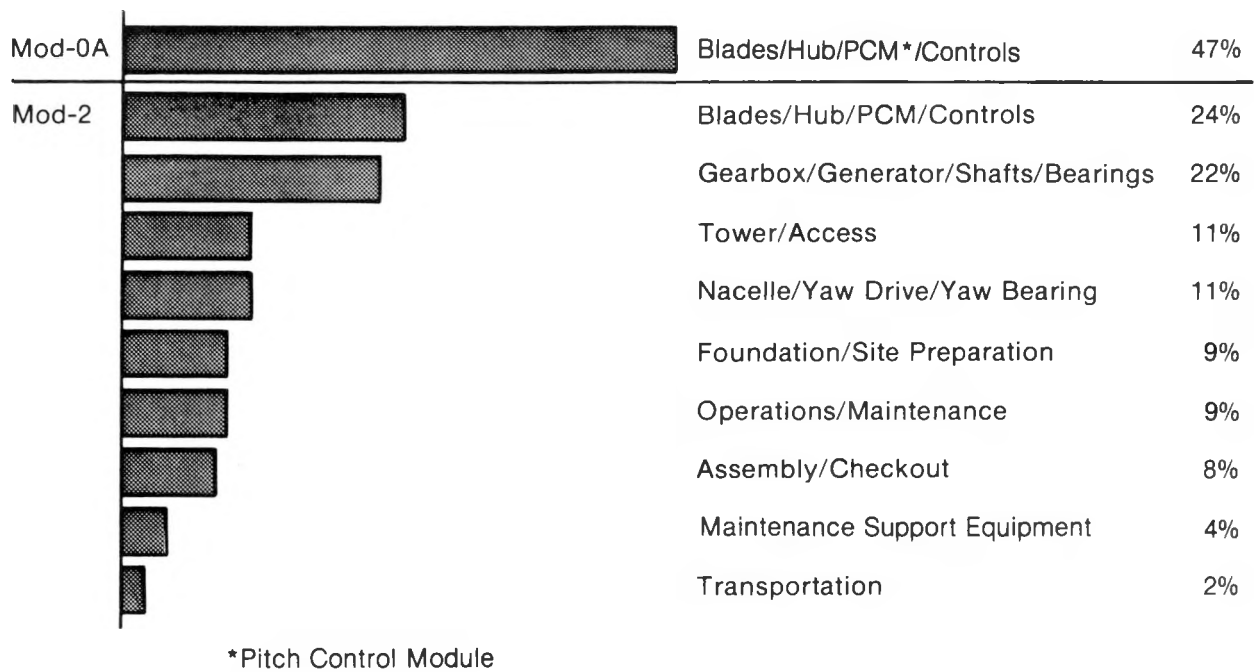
Mod-0A

Blades/Hub/PCM*/Controls 47%

Mod-2

Blades/Hub/PCM/Controls 24%

Gearbox/Generator/Shafts/Bearings 22%

Tower/Access 11%

Nacelle/Yaw Drive/Yaw Bearing 11%

Foundation/Site Preparation 9%

Operations/Maintenance 9%

Assembly/Checkout 8%

Maintenance Support Equipment 4%

Transportation 2%

*Pitch Control Module